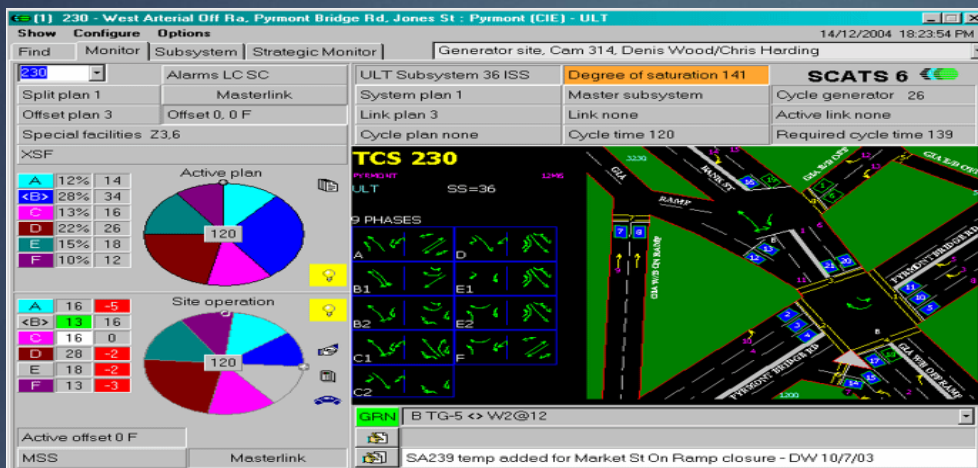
(1) 230 - West Arterial Off Ra, Pyrmont Bridge Rd, Jones St : Pyrmont (CIE) - ULT

Show Configure Options

14/12/2004 18:23:54 PM

Find | Monitor | Subsystem | Strategic Monitor

Generator site, Cam 314, Denis Wood/Chris Harding

230

Alarms LC SC

Split plan 1

Masterlink

Offset plan 3

Offset 0, 0 F

Special facilities Z3,6

XSF

ULT Subsystem 36 ISS

Degree of saturation 141

SCATS 6

System plan 1

Master subsystem

Cycle generator 26

Link plan 3

Link none

Active link none

Cycle plan none

Cycle time 120

Required cycle time 139

Active plan

| A | 12% | 14 |
|---|---|---|
| <B> | 28% | 34 |
| C | 13% | 16 |
| D | 22% | 26 |
| E | 15% | 18 |
| F | 10% | 12 |

120

Site operation

| A | 16 | -5 |
|---|---|---|
| <B> | 13 | 16 |
| C | 16 | 0 |
| D | 28 | -2 |
| E | 18 | -2 |
| F | 13 | -3 |

120

TCS 230

PYRMONT

ULT

SS=36

9 PHASES

A D B1 E1 B2 E2 C1 F C2

GLA W/B ON RAMP

JONES ST

PYRMONT BRIDGE RD

GLA W/B OFF RAMP

Active offset 0 F

MSS

Masterlink

GRN

B TG-5 <> W2@12

SA239 temp added for Market St On Ramp closure - DW 10/7/03